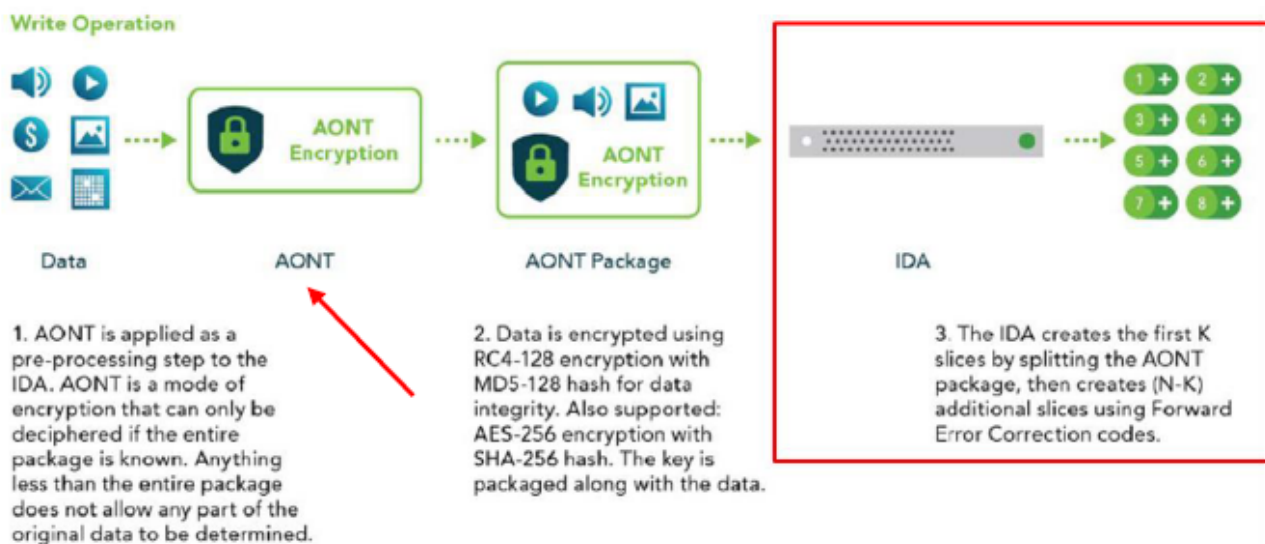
Write Operation

AONT Encryption

AONT Encryption

1 + 2 + 3 + 4 + 5 + 6 + 7 + 8 +

Data

AONT

AONT Package

IDA

1. AONT is applied as a pre-processing step to the IDA. AONT is a mode of encryption that can only be deciphered if the entire package is known. Anything less than the entire package does not allow any part of the original data to be determined.

2. Data is encrypted using RC4-128 encryption with MD5-128 hash for data integrity. Also supported: AES-256 encryption with SHA-256 hash. The key is packaged along with the data.

3. The IDA creates the first K slices by splitting the AONT package, then creates (N-K) additional slices using Forward Error Correction codes.